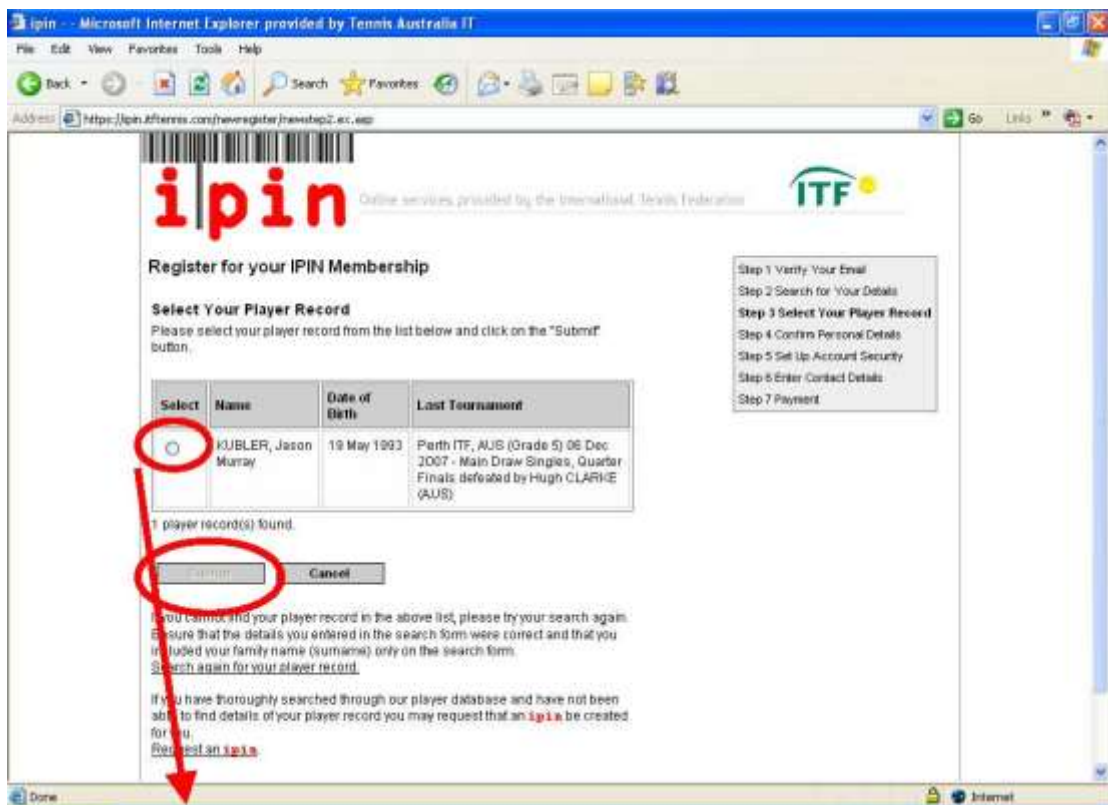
ipin - - Microsoft Internet Explorer provided by Tennis Australia IT

File Edit View Favorites Tools Help

Back Search Favorites

Address https://ipin.itftennis.com/newregister/newstep2.ec.asp

Go Links

ipin Online services provided by the International Tennis Federation

ITF

Register for your IPIN Membership

Select Your Player Record

Please select your player record from the list below and click on the "Submit" button.

| Select | Name | Date of Birth | Last Tournament |
|---|---|---|---|
| | KUBLER, Jason Murray | 19 May 1993 | Perth ITF, AUS (Grade 5) 06 Dec 2007 - Main Draw Singles, Quarter Finals defeated by Hugh CLARKE (AUS) |

1 player record(s) found.

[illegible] Cancel

I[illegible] find your player record in the above list, please try your search again. E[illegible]sure that the details you entered in the search form were correct and that you i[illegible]luded your family name (surname) only on the search form.
S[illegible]rch again for your player record.

If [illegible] have thoroughly searched through our player database and have not been ab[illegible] to find details of your player record you may request that an ipin be created for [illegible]u.
Re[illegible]est an ipin.

Step 1 Verify Your Email
Step 2 Search for Your Details
Step 3 Select Your Player Record
Step 4 Confirm Personal Details
Step 5 Set Up Account Security
Step 6 Enter Contact Details
Step 7 Payment

Done

Internet